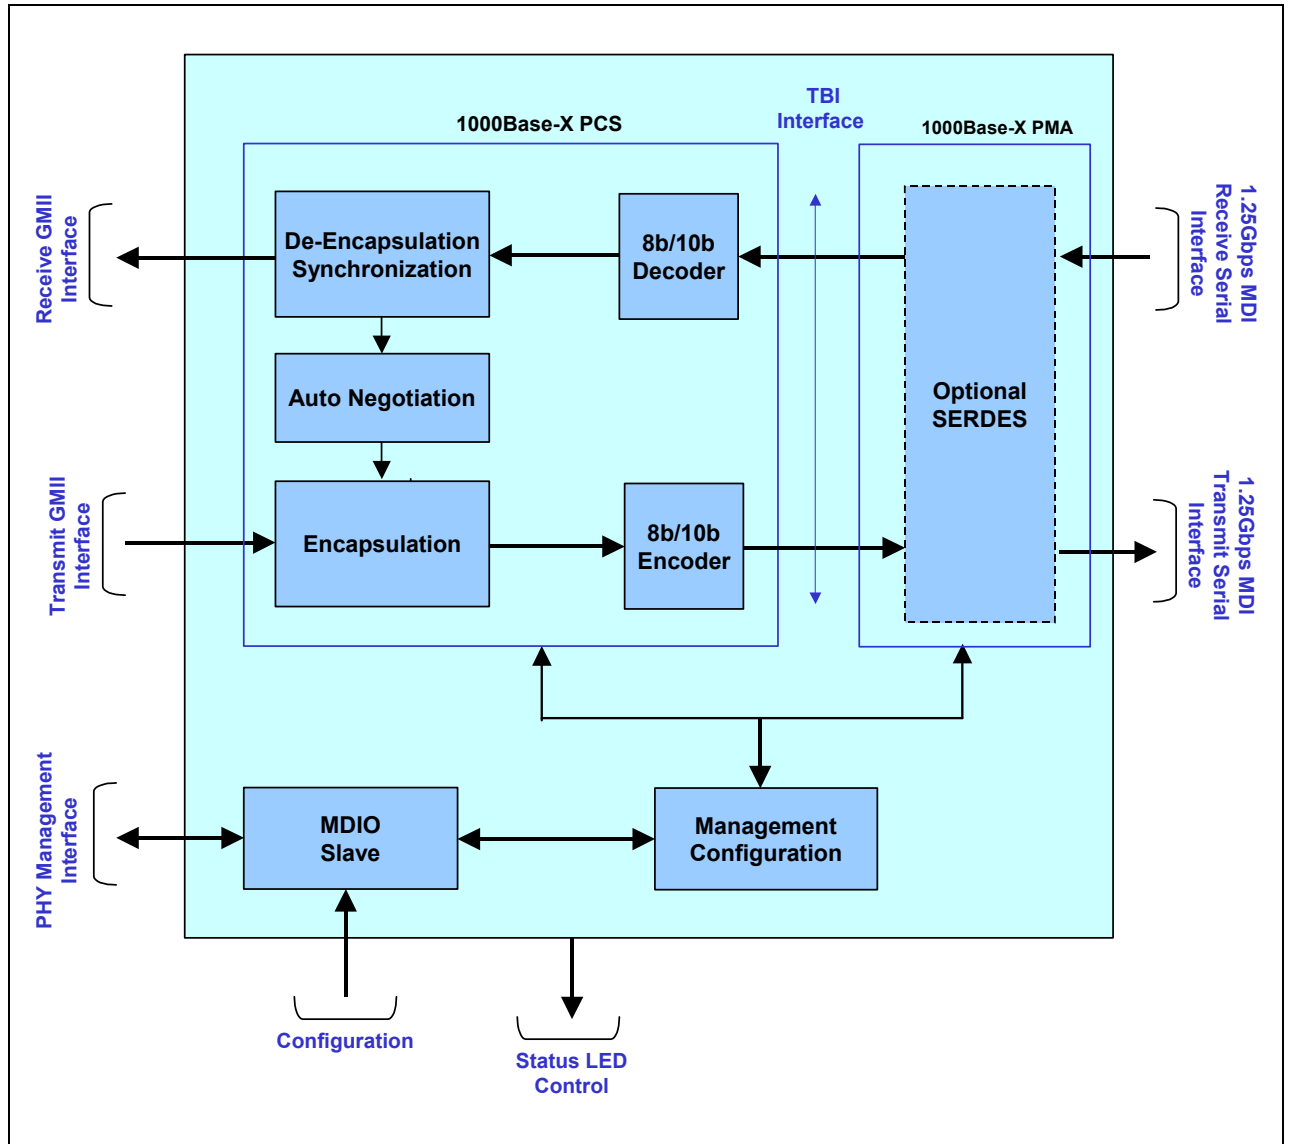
TBI Interface

1000Base-X PCS

1000Base-X PMA

Receive GMII Interface

De-Encapsulation Synchronization

8b/10b Decoder

1.25Gbps MDI Receive Serial Interface

Auto Negotiation

Optional SERDES

Transmit GMII Interface

Encapsulation

8b/10b Encoder

1.25Gbps MDI Transmit Serial Interface

PHY Management Interface

MDIO Slave

Management Configuration

Configuration

Status LED Control